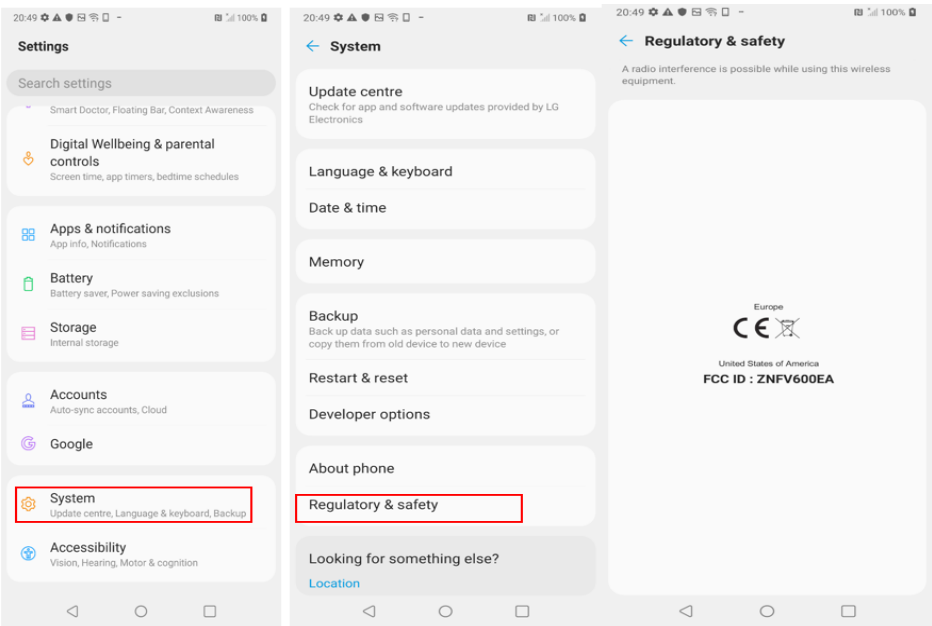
20:49 100%

Settings

Search settings

Smart Doctor, Floating Bar, Context Awareness

Digital Wellbeing & parental controls
Screen time, app timers, bedtime schedules

Apps & notifications
App info, Notifications

Battery
Battery saver, Power saving exclusions

Storage
Internal storage

Accounts
Auto-sync accounts, Cloud

Google

System
Update centre, Language & keyboard, Backup

Accessibility
Vision, Hearing, Motor & cognition

20:49 100%

System

Update centre
Check for app and software updates provided by LG Electronics

Language & keyboard

Date & time

Memory

Backup
Back up data such as personal data and settings, or copy them from old device to new device

Restart & reset

Developer options

About phone

Regulatory & safety

Looking for something else?

Location

20:49 100%

Regulatory & safety

A radio interference is possible while using this wireless equipment.

Europe

CE

United States of America

FCC ID : ZNFV600EA